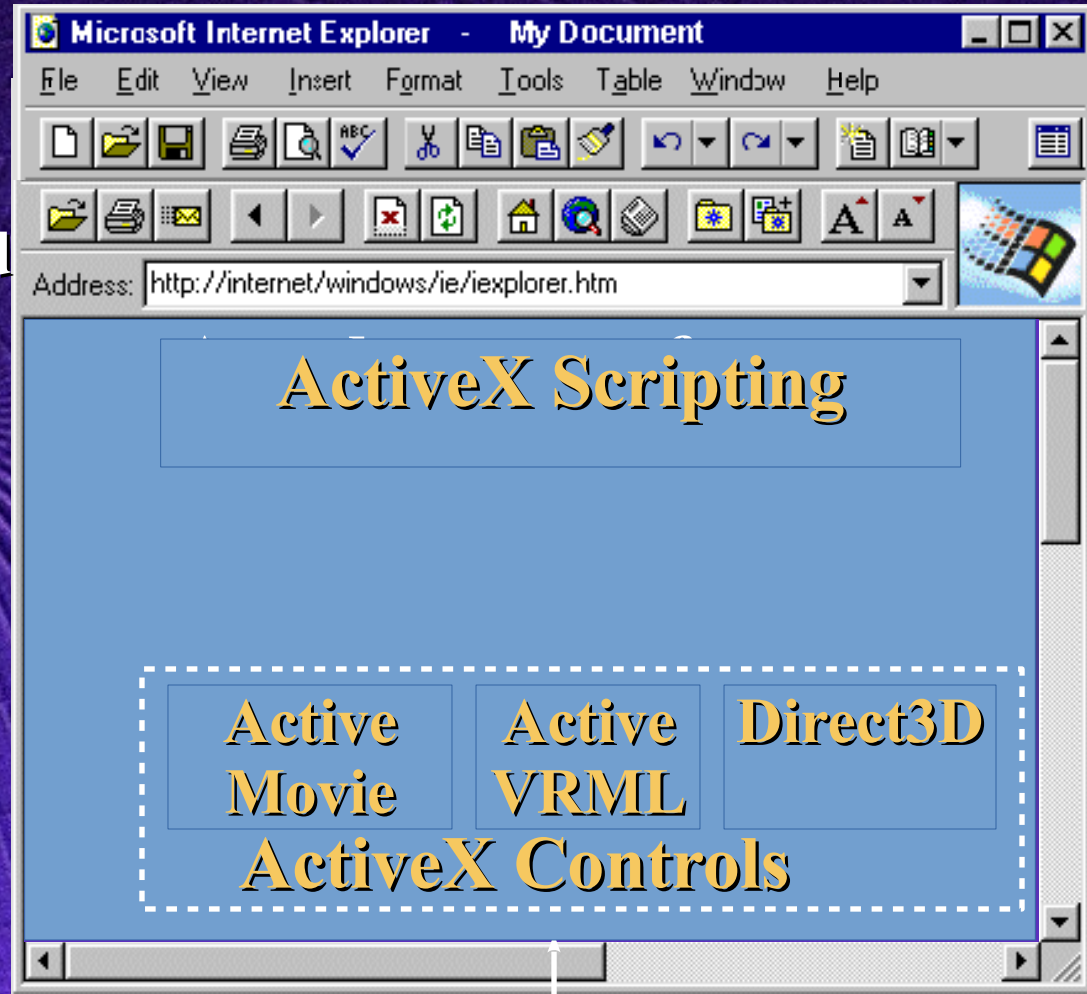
Microsoft Internet Explorer - My Document

File Edit View Insert Format Tools Table Window Help

Address: http://internet/windows/ie/iexplorer.htm

ActiveX Scripting

Active Movie

Active VRML

Direct3D

ActiveX Controls